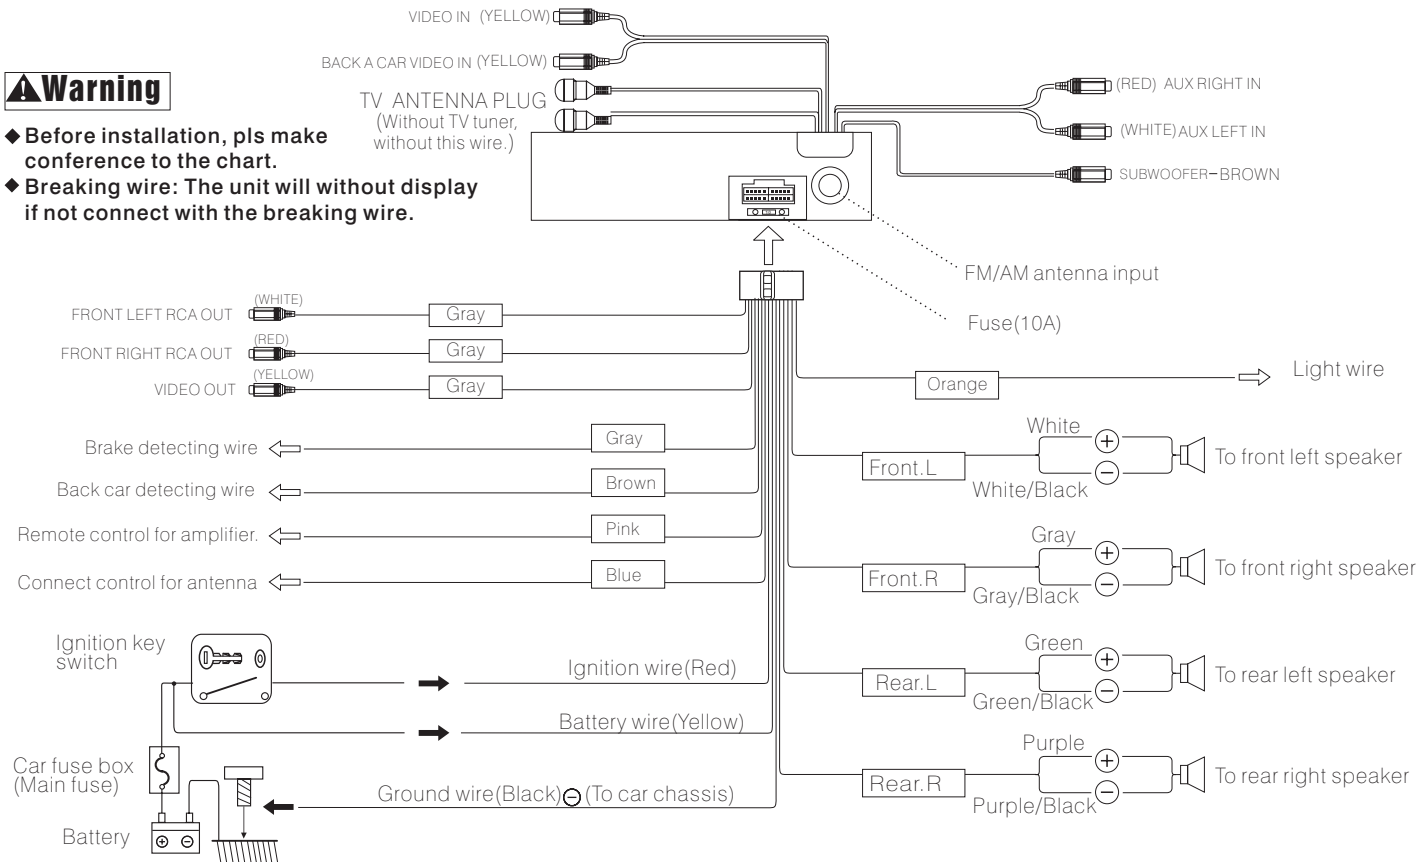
VIDEO IN (YELLOW)

BACK A CAR VIDEO IN (YELLOW)

TV ANTENNA PLUG
(Without TV tuner, without this wire.)

(RED) AUX RIGHT IN

(WHITE) AUX LEFT IN

SUBWOOFER–BROWN

Warning

◆ Before installation, pls make conference to the chart.
◆ Breaking wire: The unit will without display if not connect with the breaking wire.

FM/AM antenna input

Fuse(10A)

FRONT LEFT RCA OUT (WHITE) Gray

FRONT RIGHT RCA OUT (RED) Gray

VIDEO OUT (YELLOW) Gray

Orange Light wire

Brake detecting wire Gray

Back car detecting wire Brown

Remote control for amplifier. Pink

Connect control for antenna Blue

White
Front.L
White/Black
To front left speaker

Gray
Front.R
Gray/Black
To front right speaker

Green
Rear.L
Green/Black
To rear left speaker

Purple
Rear.R
Purple/Black
To rear right speaker

Ignition key switch

Ignition wire(Red)

Battery wire(Yellow)

Car fuse box (Main fuse)

Ground wire(Black) (To car chassis)

Battery